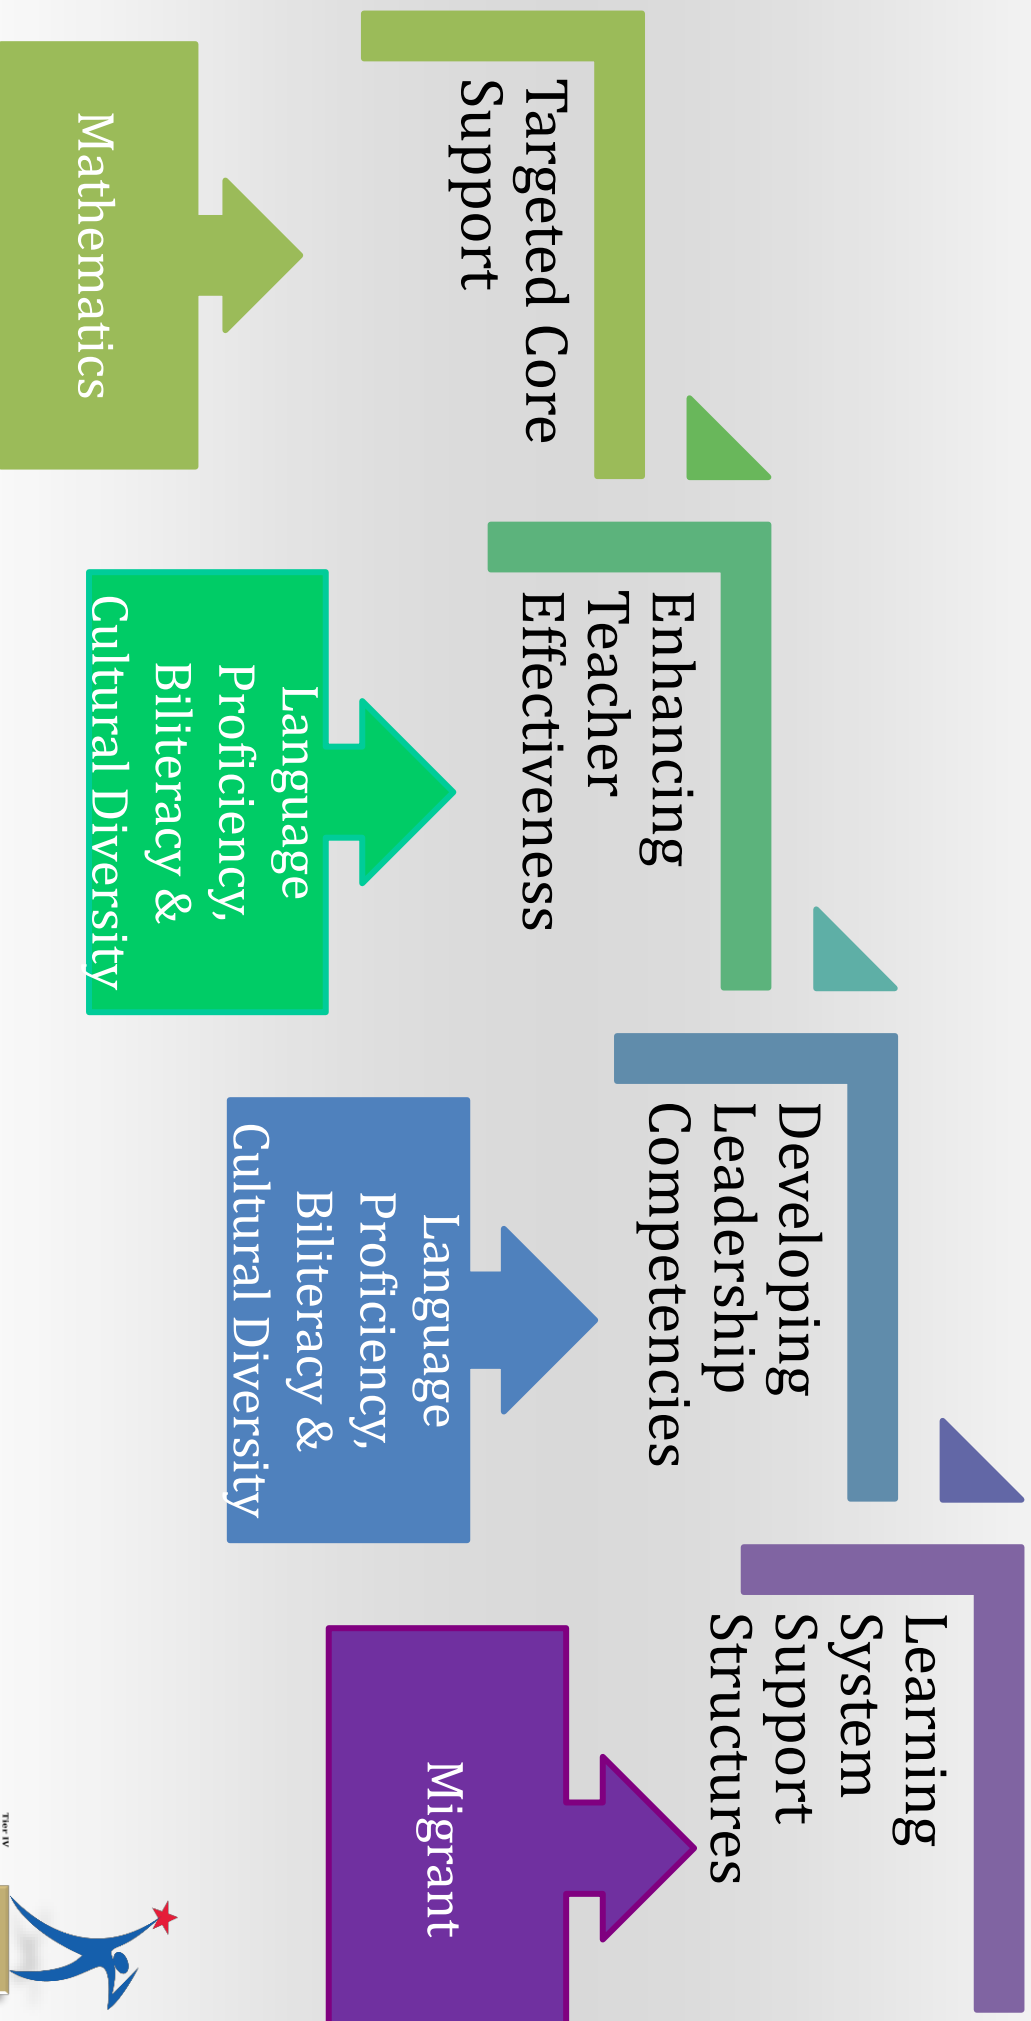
Targeted Core Support

Mathematics

Enhancing Teacher Effectiveness

Language Proficiency, Biliteracy & Cultural Diversity

Developing Leadership Competencies

Language Proficiency, Biliteracy & Cultural Diversity

Learning System Support Structures

Migrant

Tier IV